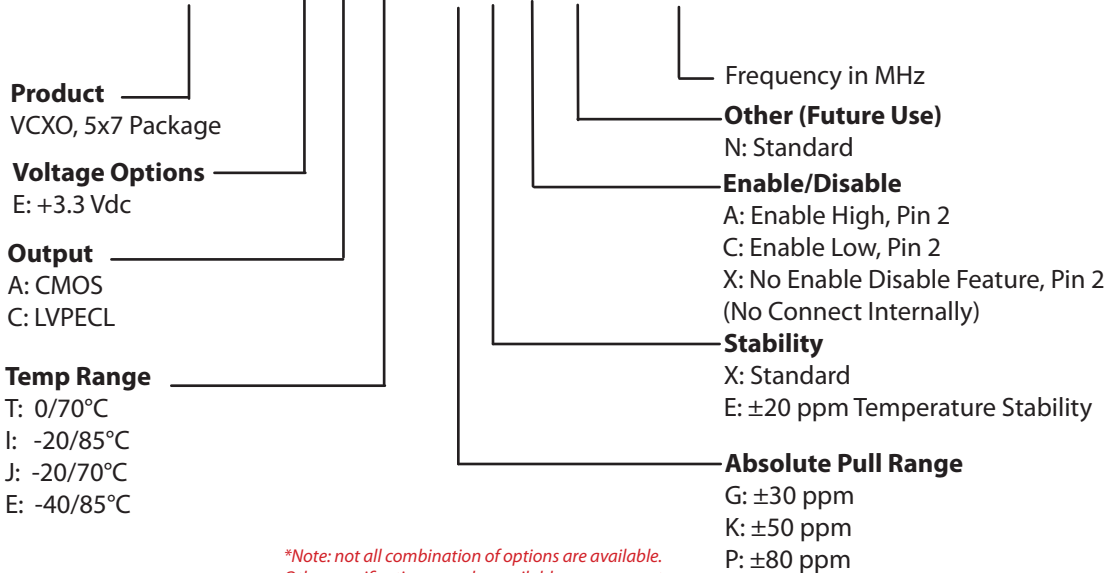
Frequency in MHz

**Other (Future Use)**
N: Standard

**Enable/Disable**
A: Enable High, Pin 2
C: Enable Low, Pin 2
X: No Enable Disable Feature, Pin 2 (No Connect Internally)

**Stability**
X: Standard
E: ±20 ppm Temperature Stability

**Absolute Pull Range**
G: ±30 ppm
K: ±50 ppm
P: ±80 ppm

**Product**
VCXO, 5x7 Package

**Voltage Options**
E: +3.3 Vdc

**Output**
A: CMOS
C: LVPECL

**Temp Range**
T: 0/70°C
I: -20/85°C
J: -20/70°C
E: -40/85°C

*Note: not all combination of options are available.
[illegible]